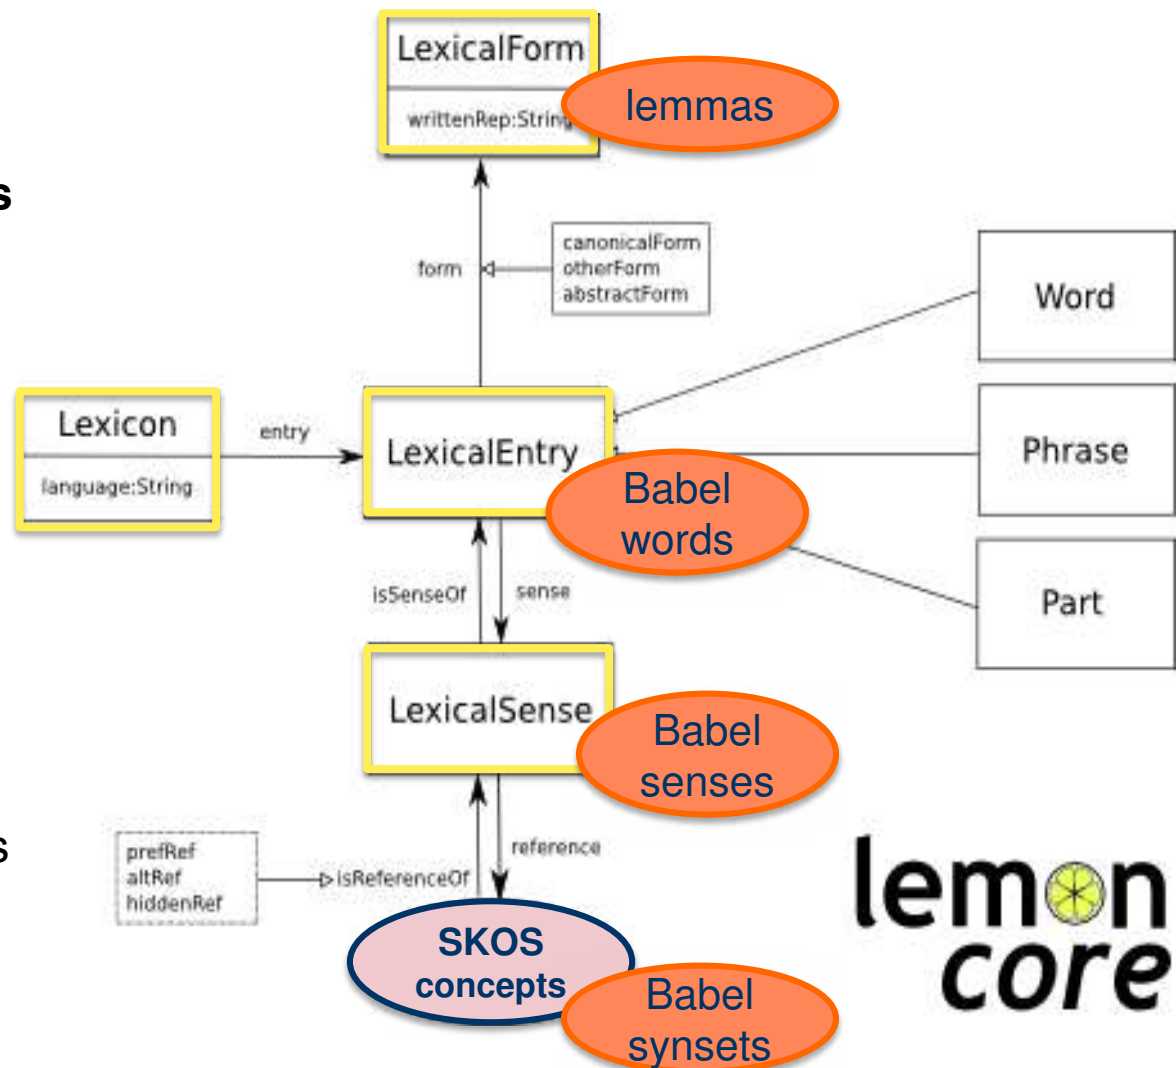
s

s

LexicalForm

writtenRep:String

lemmas

form

canonicalForm
otherForm
abstractForm

Word

Lexicon

language:String

entry

LexicalEntry

Phrase

Babel words

Part

isSenseOf

sense

LexicalSense

Babel senses

prefRef
altRef
hiddenRef

isReferenceOf

reference

SKOS concepts

Babel synsets

lemon core